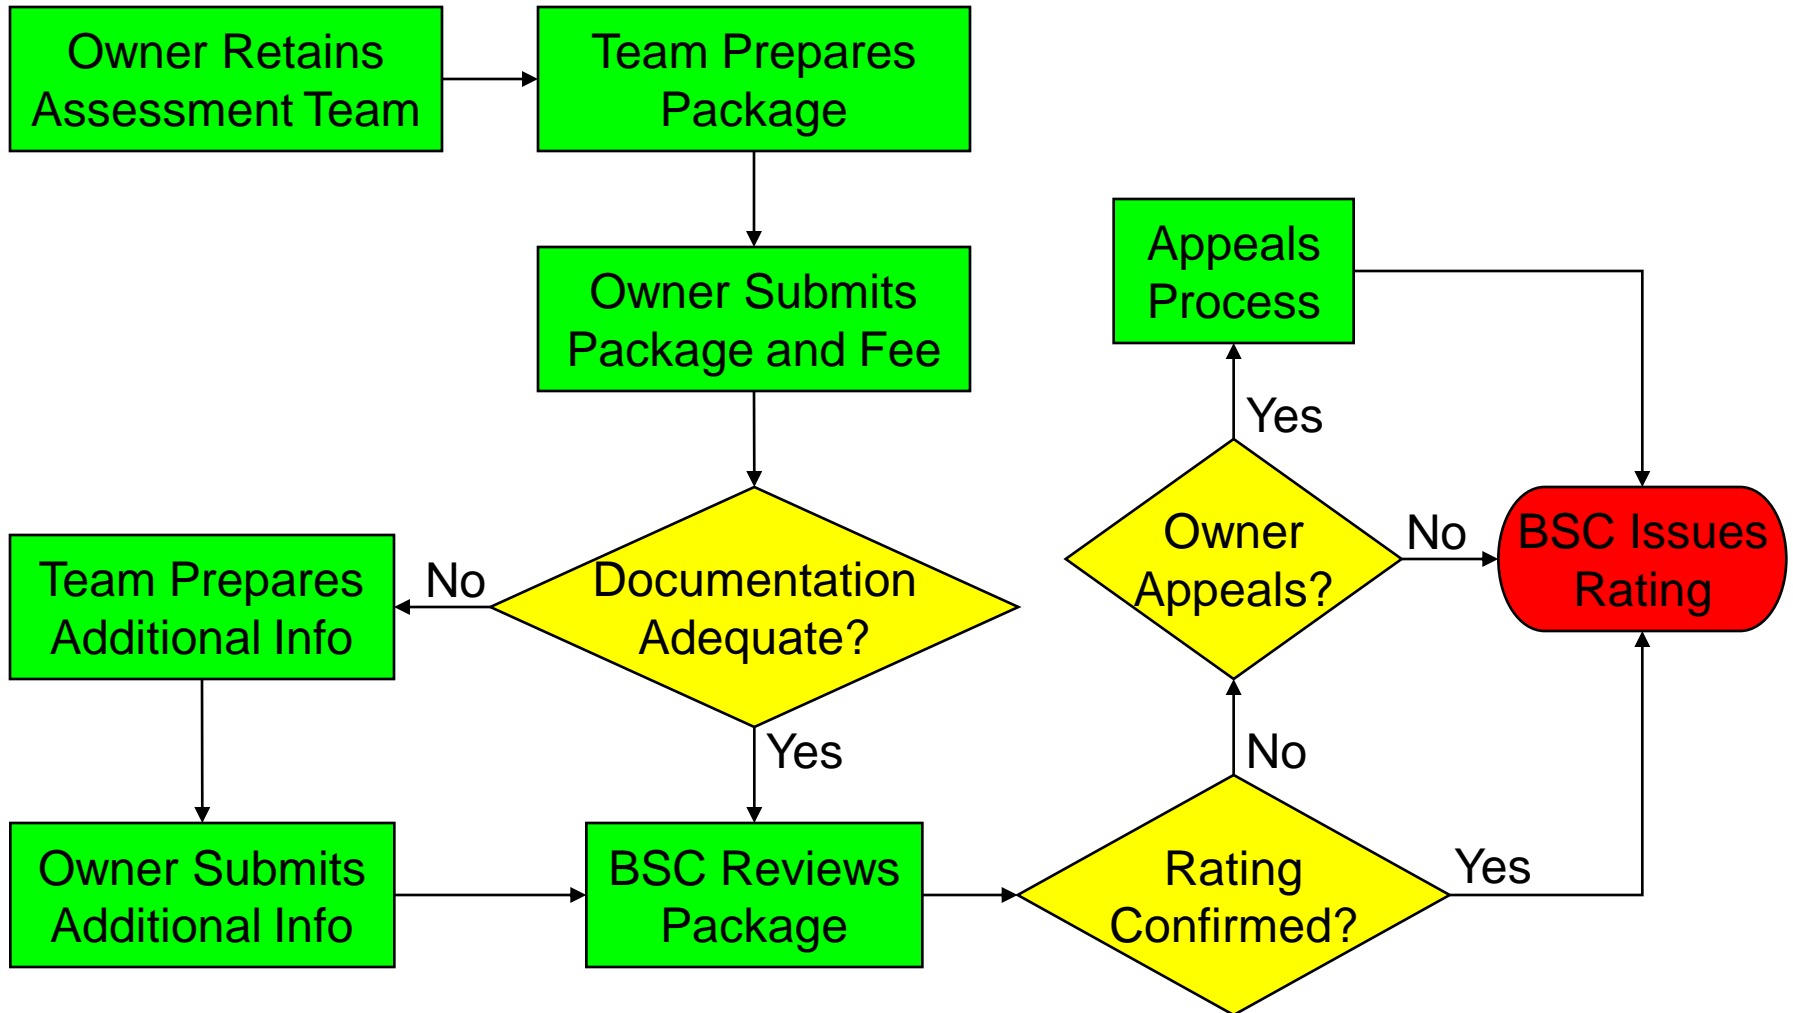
Owner Retains Assessment Team

Team Prepares Package

Owner Submits Package and Fee

Documentation Adequate?

No

Team Prepares Additional Info

Yes

Owner Submits Additional Info

BSC Reviews Package

Rating Confirmed?

Yes

No

Owner Appeals?

Yes

Appeals Process

No

BSC Issues Rating